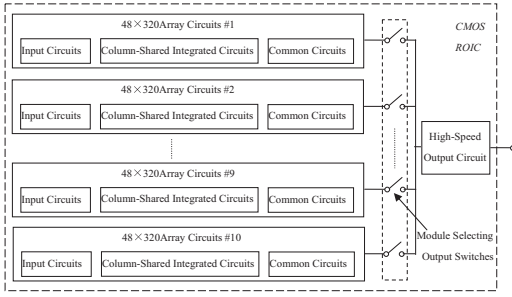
CMOS ROIC

48×320Array Circuits #1

Input Circuits

Column-Shared Integrated Circuits

Common Circuits

48×320Array Circuits #2

Input Circuits

Column-Shared Integrated Circuits

Common Circuits

48×320Array Circuits #9

Input Circuits

Column-Shared Integrated Circuits

Common Circuits

48×320Array Circuits #10

Input Circuits

Column-Shared Integrated Circuits

Common Circuits

High-Speed Output Circuit

Module Selecting Output Switches